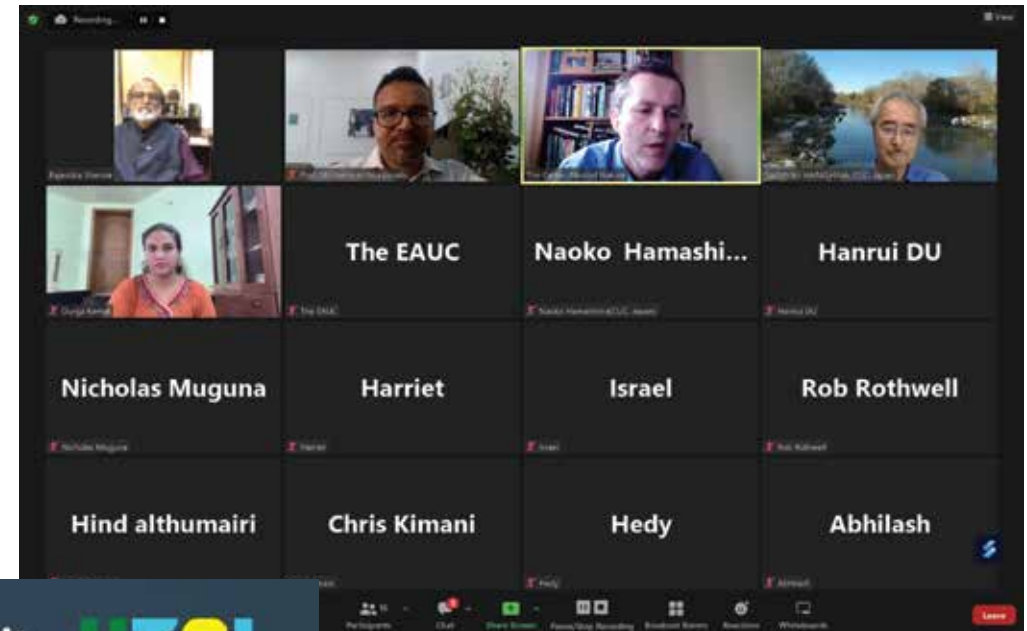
Recording...

View

Rajendra Shende

The EAUC

Naoko Hamashi...

Hanrui DU

Durga Kemal

The EAUC

Naoko Hamashima (CUC Japan)

Hanrui DU

Nicholas Muguna

Harriet

Israel

Rob Rothwell

Nicholas Muguna

Harriet

Israel

Rob Rothwell

Hind althumairi

Chris Kimani

Hedy

Abhilash

Hedy

Abhilash

Participants

Chat

Share Screen

Pause/Stop Recording

Breakout Rooms

Reactions

Whiteboards

Leave